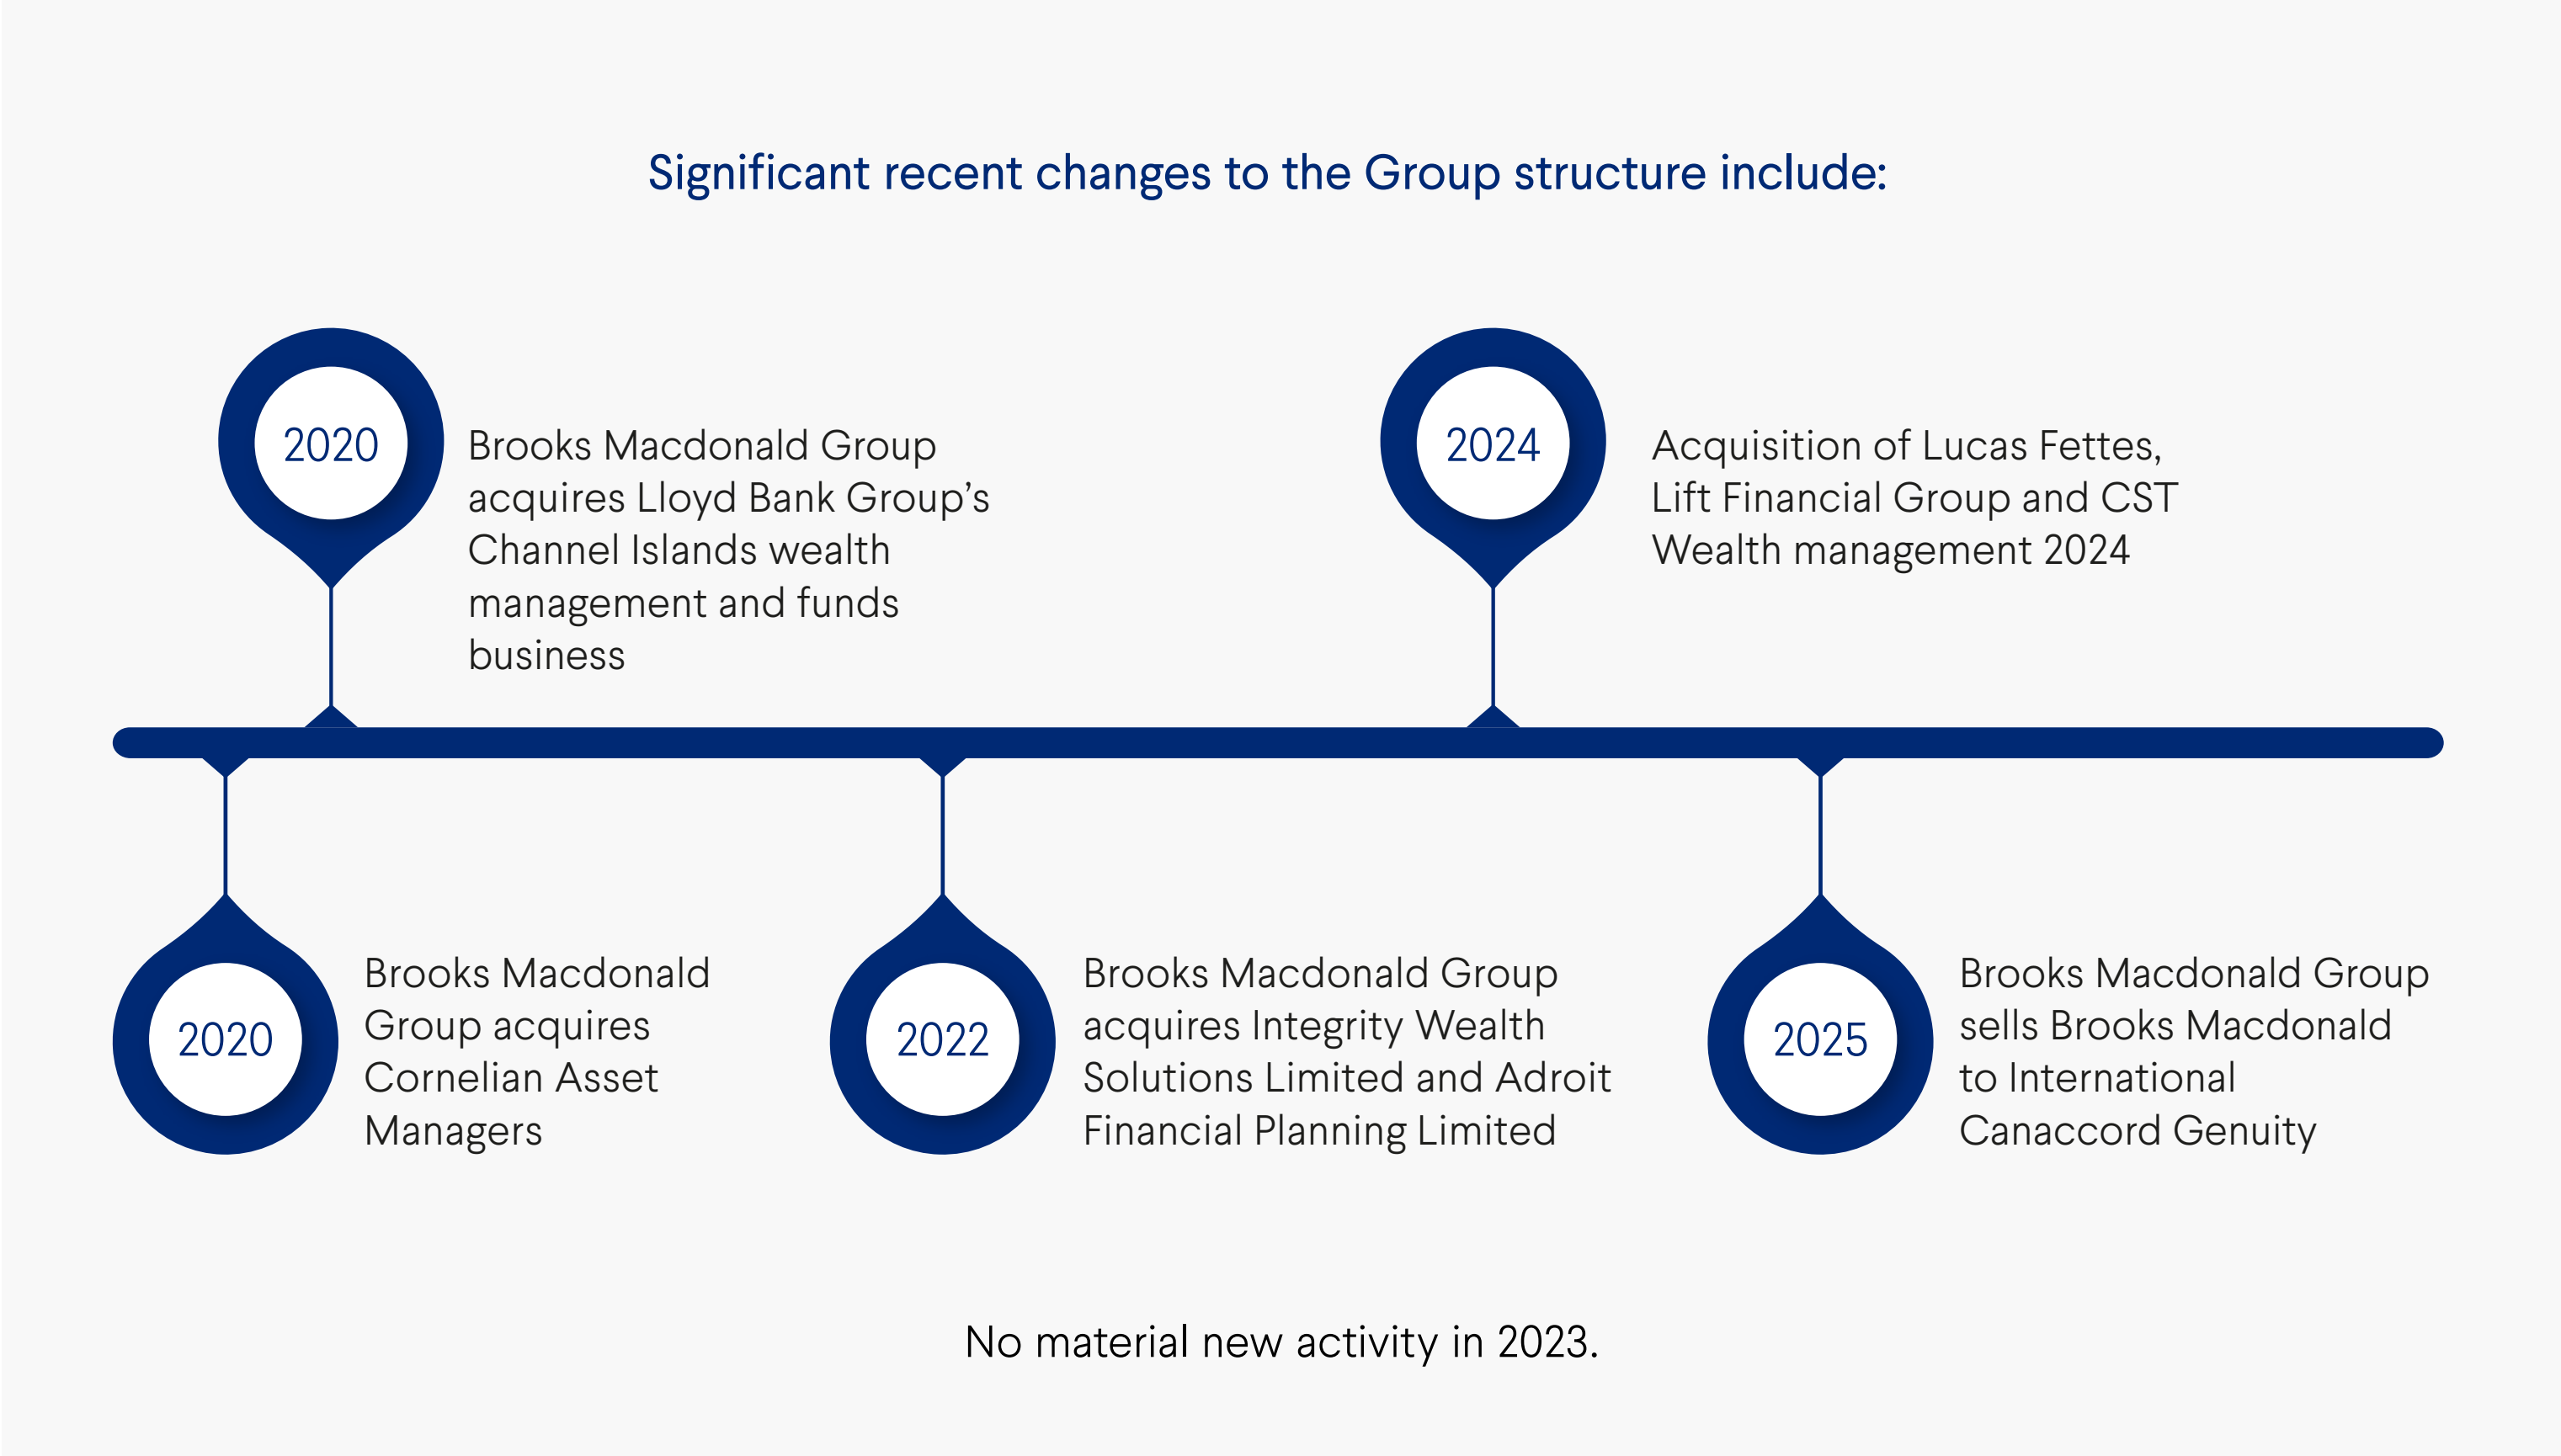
Significant recent changes to the Group structure include:

2020
Brooks Macdonald Group acquires Lloyd Bank Group's Channel Islands wealth management and funds business

2024
Acquisition of Lucas Fettes, Lift Financial Group and CST Wealth management 2024

2020
Brooks Macdonald Group acquires Cornelian Asset Managers

2022
Brooks Macdonald Group acquires Integrity Wealth Solutions Limited and Adroit Financial Planning Limited

2025
Brooks Macdonald Group sells Brooks Macdonald to International Canaccord Genuity

No material new activity in 2023.